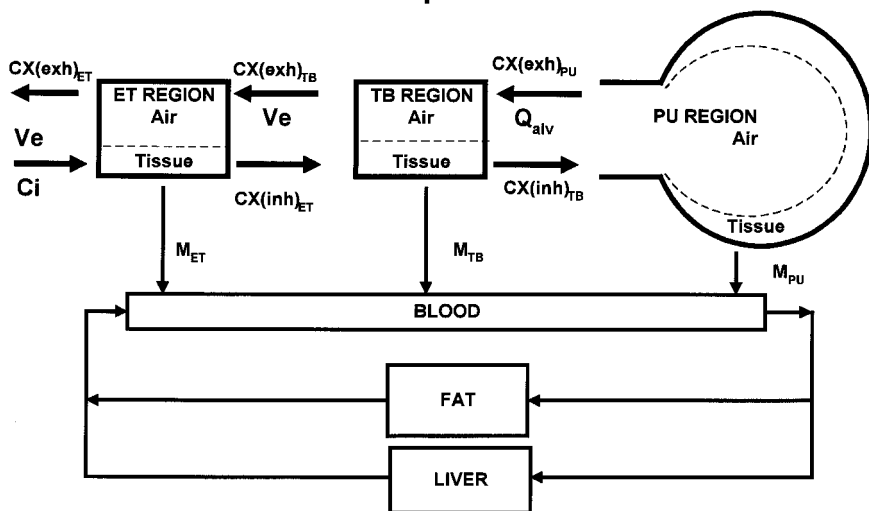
$CX(exh)_{ET}$

ET REGION
Air
Tissue

$CX(exh)_{TB}$
Ve

TB REGION
Air
Tissue

$CX(exh)_{PU}$
$Q_{alv}$

PU REGION
Air
Tissue

Ve
Ci

$CX(inh)_{ET}$

$CX(inh)_{TB}$

$M_{ET}$

$M_{TB}$

$M_{PU}$

BLOOD

FAT

LIVER